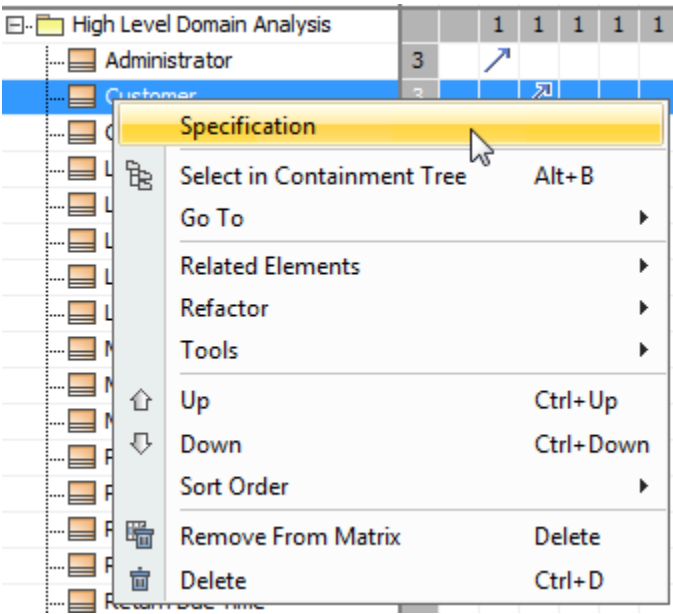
High Level Domain Analysis

| | 1 | 1 | 1 | 1 | 1 |
|---|---|---|---|---|---|

Administrator 3

Customer 3

Specification
Select in Containment Tree Alt+B
Go To
Related Elements
Refactor
Tools
Up Ctrl+Up
Down Ctrl+Down
Sort Order
Remove From Matrix Delete
Delete Ctrl+D

Return Due Time